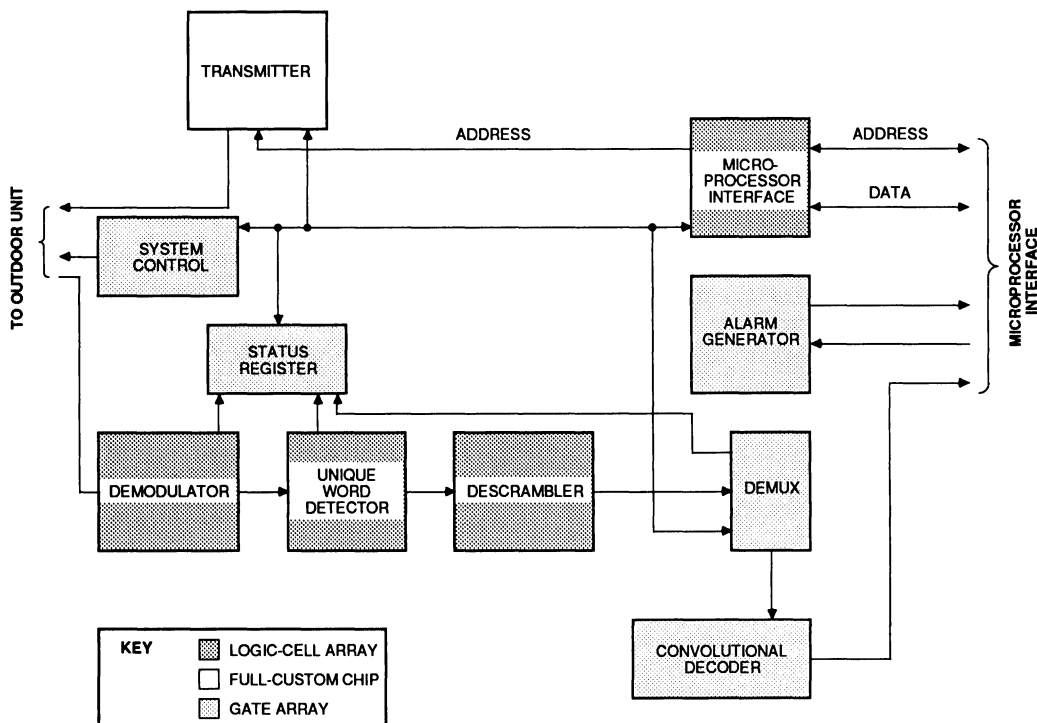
TRANSMITTER

ADDRESS

MICROPROCESSOR INTERFACE

ADDRESS

DATA

TO OUTDOOR UNIT

SYSTEM CONTROL

MICROPROCESSOR INTERFACE

ALARM GENERATOR

STATUS REGISTER

DEMODULATOR

UNIQUE WORD DETECTOR

DESCRAMBLER

DEMUX

KEY
LOGIC-CELL ARRAY
FULL-CUSTOM CHIP
GATE ARRAY

CONVOLUTIONAL DECODER